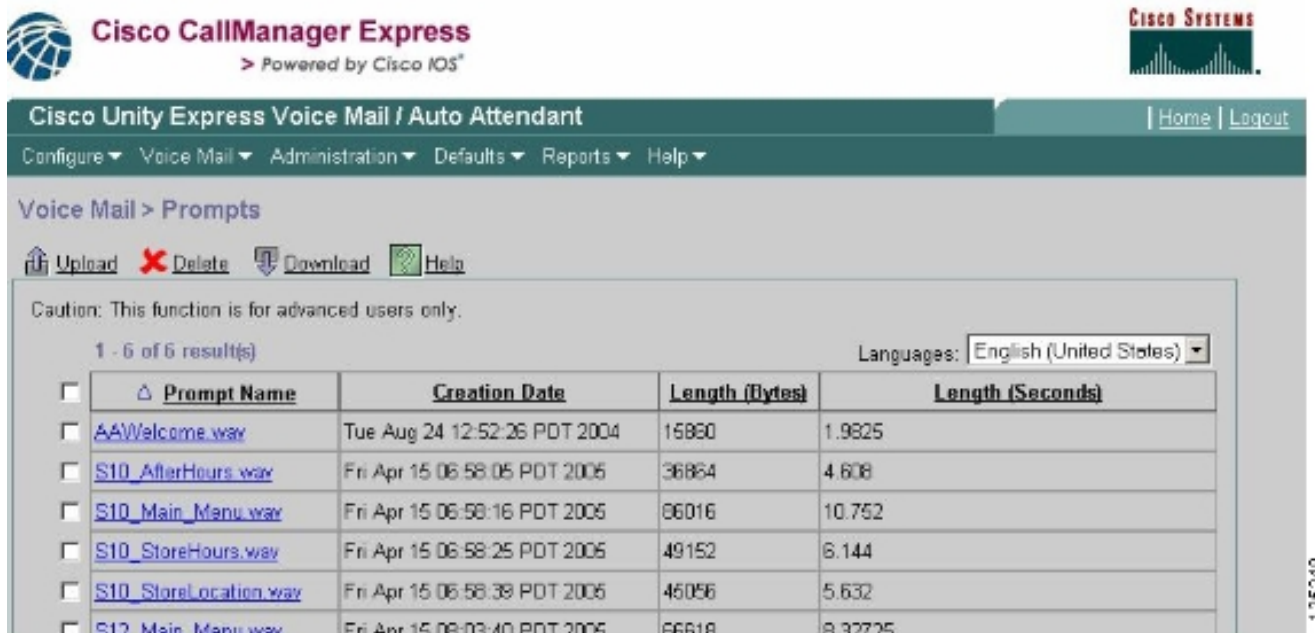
Cisco CallManager Express
> Powered by Cisco IOS®

Cisco Systems

Cisco Unity Express Voice Mail / Auto Attendant

| Home | Logout

Configure ▾ Voice Mail ▾ Administration ▾ Defaults ▾ Reports ▾ Help ▾

Voice Mail > Prompts

Upload Delete Download Help

Caution: This function is for advanced users only.

1 - 6 of 6 result(s)

Languages: English (United States)

| | △ Prompt Name | Creation Date | Length (Bytes) | Length (Seconds) |
|---|---|---|---|---|
| ☐ | AAWelcome.wav | Tue Aug 24 12:52:26 PDT 2004 | 15860 | 1.9825 |
| ☐ | S10_AfterHours.wav | Fri Apr 15 06:58:05 PDT 2005 | 36864 | 4.608 |
| ☐ | S10_Main_Menu.wav | Fri Apr 15 06:58:16 PDT 2005 | 86016 | 10.752 |
| ☐ | S10_StoreHours.wav | Fri Apr 15 06:58:25 PDT 2005 | 49152 | 6.144 |
| ☐ | S10_StoreLocation.wav | Fri Apr 15 06:58:39 PDT 2005 | 45056 | 5.632 |
| ☐ | S12_Main_Menu.wav | Fri Apr 15 08:03:40 PDT 2005 | 66618 | 8.32725 |

125949